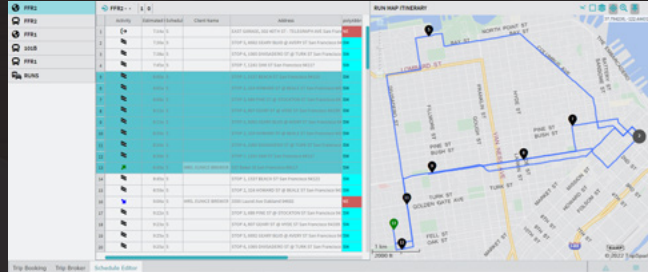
FFR1
FFR2
FFR1
1018
FFR1
RUNS

FFR2 1 8

Activity
Estimated Schedule
Client Name
Address

RUN MAP ITINERARY

NORTH POINT ST
BAY ST
LOMBARD ST
FILLMORE ST
GOUGH ST
FRANKLIN ST
HYDE ST
PINE ST
BUSH ST
TURK ST
GOLDEN GATE AVE
FELL ST
OAK ST
MARKET ST
MISSION ST
FOLSOM ST

1 km
2000 ft

Trip Booking
Trip Broker
Schedule Editor